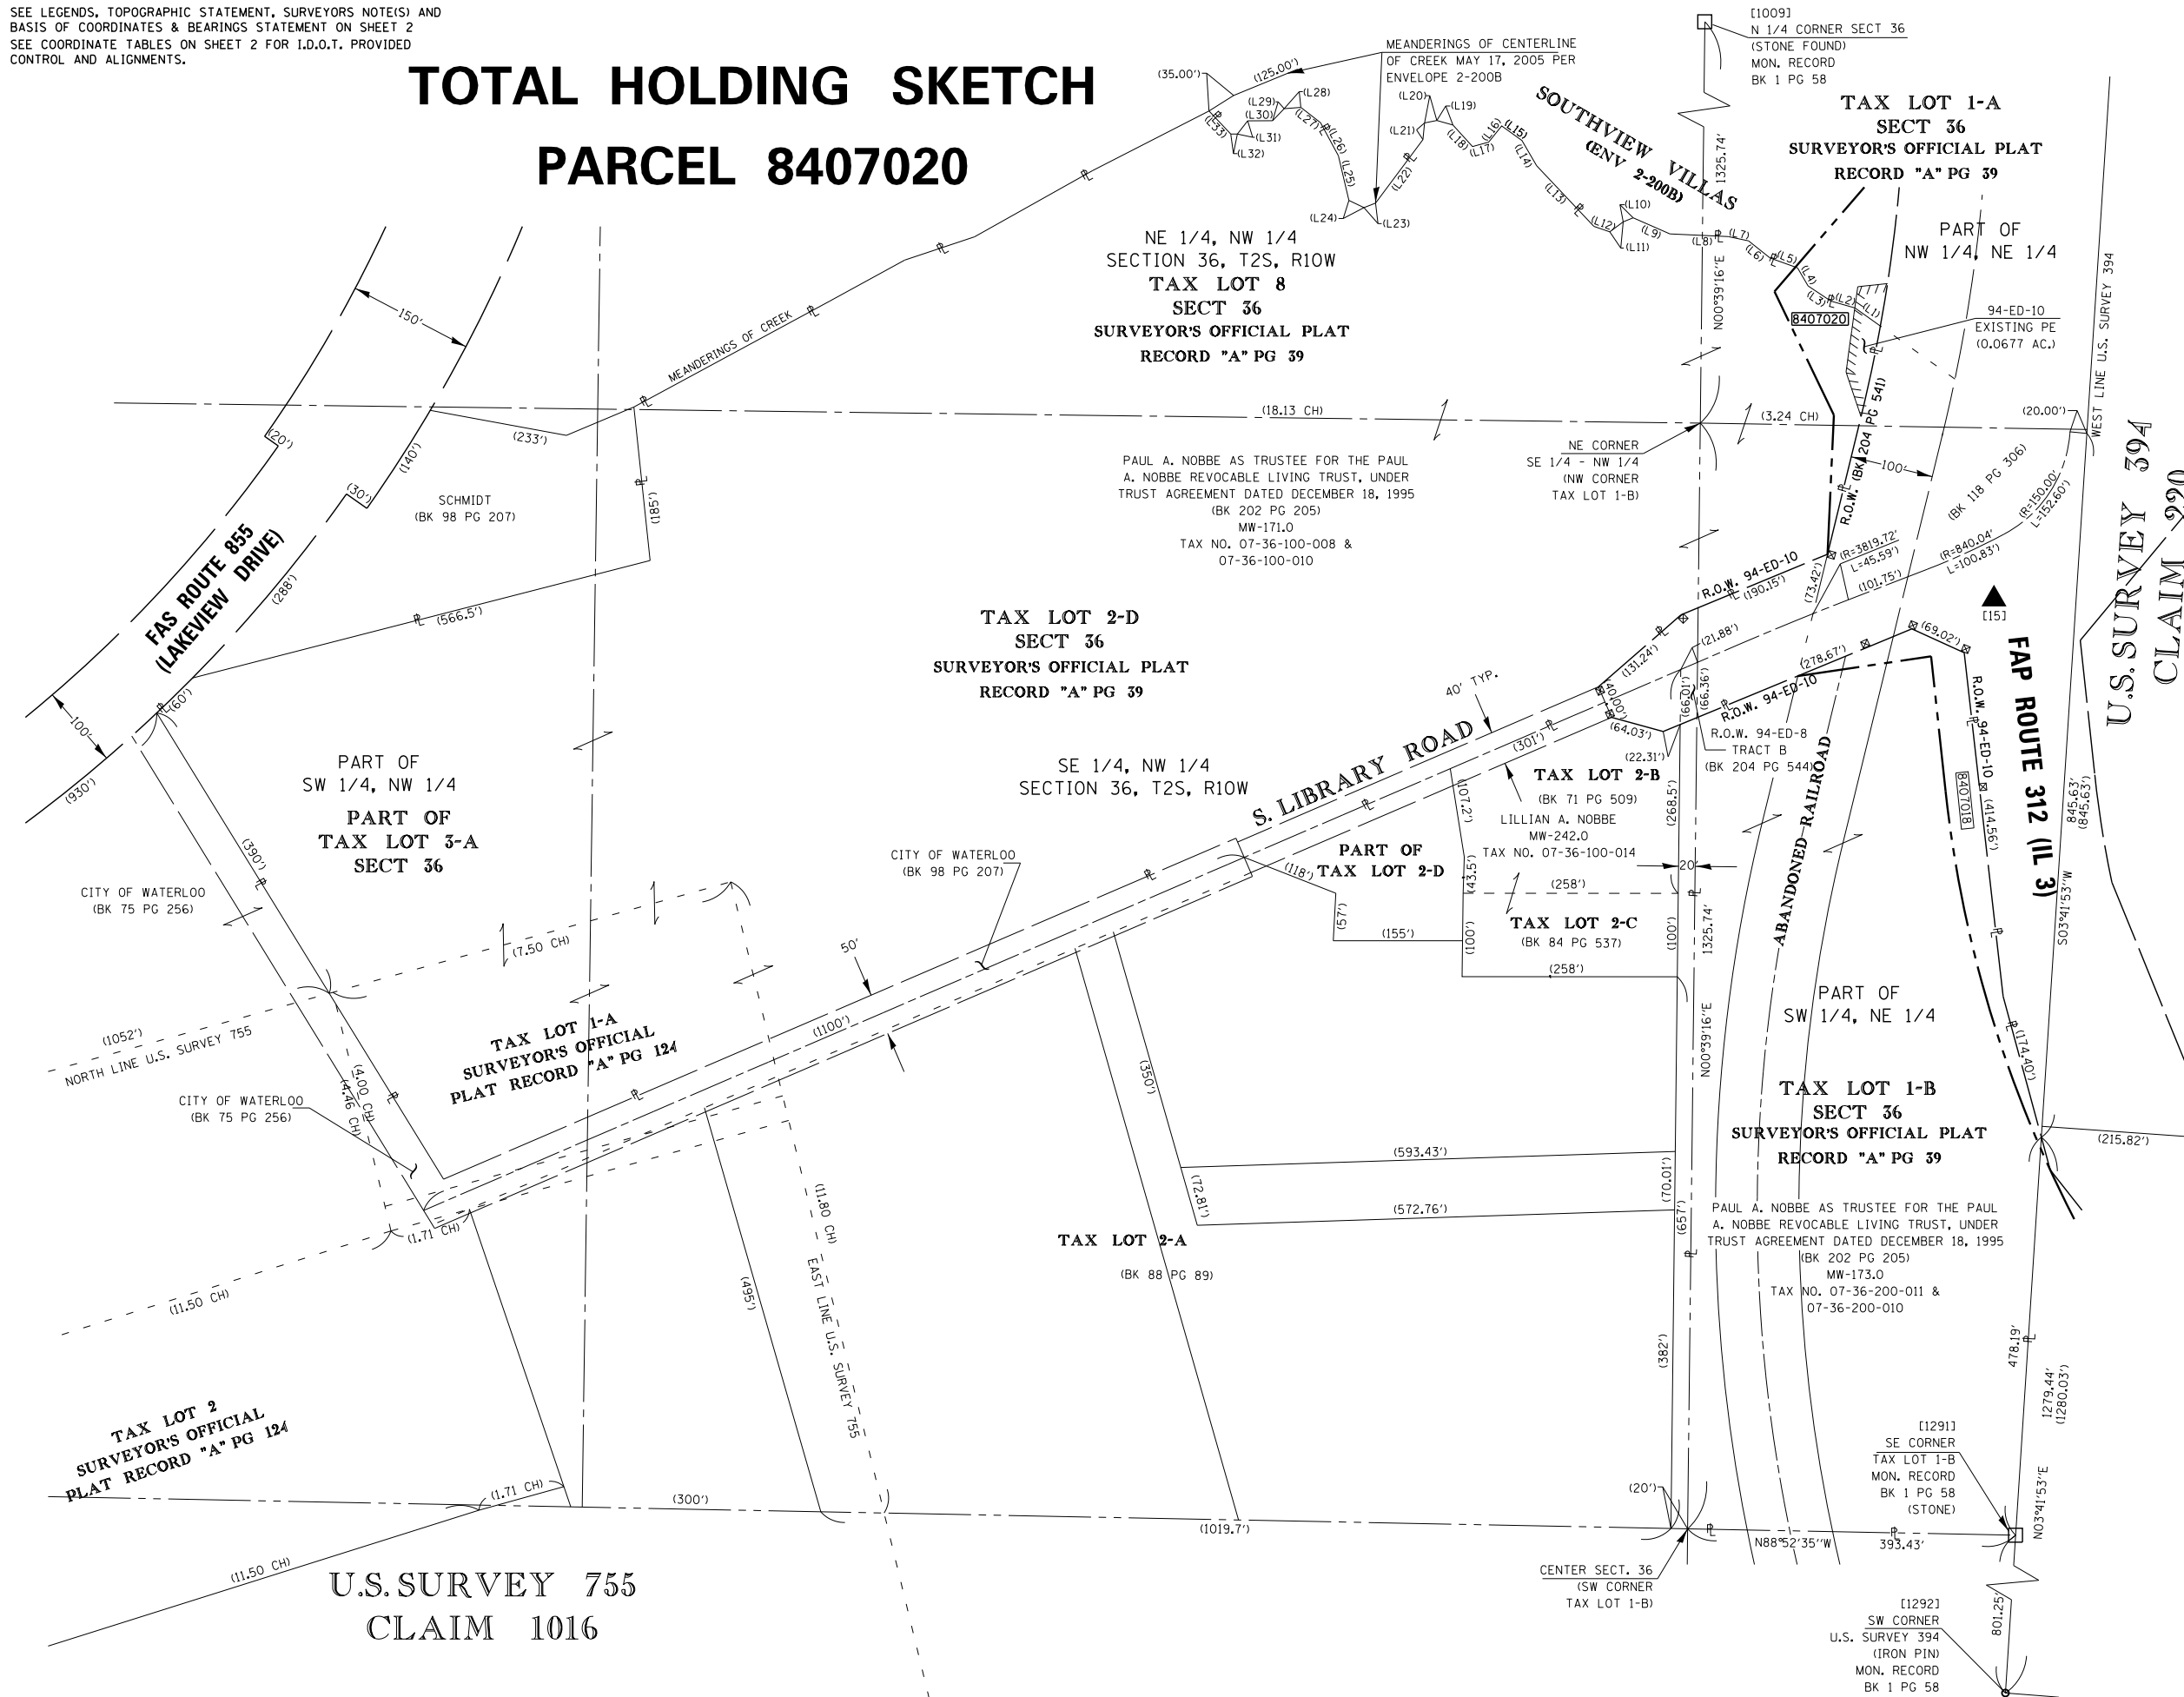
SEE LEGENDS, TOPOGRAPHIC STATEMENT, SURVEYORS NOTE(S) AND BASIS OF COORDINATES & BEARINGS STATEMENT ON SHEET 2
SEE COORDINATE TABLES ON SHEET 2 FOR I.D.O.T. PROVIDED CONTROL AND ALIGNMENTS.

TOTAL HOLDING SKETCH
PARCEL 8407020

MEANDERINGS OF CENTERLINE OF CREEK MAY 17, 2005 PER ENVELOPE 2-200B

[1009]
N 1/4 CORNER SECT 36
(STONE FOUND)
MON. RECORD
BK 1 PG 58

TAX LOT 1-A
SECT 36
SURVEYOR'S OFFICIAL PLAT
RECORD "A" PG 39

SOUTHVIEW VILLAS
(ENV 2-200B)

(35.00') (125.00') (L28) (L29) (L30) (L31) (L32) (L33) (L27) (L26) (L25) (L24) (L23) (L22) (L21) (L20) (L19) (L18) (L17) (L16) (L15) (L14) (L13) (L12) (L11) (L10) (L9) (L8) (L7) (L6) (L5) (L4) (L3) (L2) (L1)

NE 1/4, NW 1/4
SECTION 36, T2S, R10W
TAX LOT 8
SECT 36
SURVEYOR'S OFFICIAL PLAT
RECORD "A" PG 39

PART OF
NW 1/4, NE 1/4

1325.74'
N00°39'16"E

8407020

94-ED-10
EXISTING PE
(0.0677 AC.)

MEANDERINGS OF CREEK

150'

(18.13 CH)
(3.24 CH)
(20.00')
WEST LINE U.S. SURVEY 394

(233')
(20')
(140')
(30')
(185')

SCHMIDT
(BK 98 PG 207)

PAUL A. NOBBE AS TRUSTEE FOR THE PAUL A. NOBBE REVOCABLE LIVING TRUST, UNDER TRUST AGREEMENT DATED DECEMBER 18, 1995
(BK 202 PG 205)
MW-171.0
TAX NO. 07-36-100-008 &
07-36-100-010

NE CORNER
SE 1/4 - NW 1/4
(NW CORNER
TAX LOT 1-B)

100'
R.O.W. (BK 204 PG 541)
(BK 118 PG 306)
(R=150.00' L=152.60')

U.S. SURVEY 394
CLAIM 220

FAS ROUTE 855
(LAKEVIEW DRIVE)

(288')
(566.5')

R.O.W. 94-ED-10
(190.15')
(73.42')
(R=3819.72' L=45.59')
(101.75')
(R=840.04' L=100.83')

[15]

TAX LOT 2-D
SECT 36
SURVEYOR'S OFFICIAL PLAT
RECORD "A" PG 39

40' TYP.
(131.24')
(21.88')
(69.02')
(278.67')
(40.00')
(66.01')
(66.36')
(64.03')
(22.31')
R.O.W. 94-ED-10
R.O.W. 94-ED-8
TRACT B
(BK 204 PG 544)

FAP ROUTE 312 (IL 3)
R.O.W. 94-ED-10
8407018
(414.56')

(60')
100'
(930')

PART OF
SW 1/4, NW 1/4
PART OF
TAX LOT 3-A
SECT 36

SE 1/4, NW 1/4
SECTION 36, T2S, R10W

S. LIBRARY ROAD
(301')

TAX LOT 2-B
(BK 71 PG 509)
LILLIAN A. NOBBE
MW-242.0
TAX NO. 07-36-100-014

(107.2')
(268.5')
20'
ABANDONED RAILROAD
845.63'
(845.63')
S03°41'53"W

(390')

CITY OF WATERLOO
(BK 75 PG 256)

CITY OF WATERLOO
(BK 98 PG 207)

(118')
PART OF
TAX LOT 2-D
(43.5')
(258')
(57')
(155')
TAX LOT 2-C
(BK 84 PG 537)
(100')
(100')
(258')
1325.74'

(7.50 CH)
50'

PART OF
SW 1/4, NE 1/4

(1052')
NORTH LINE U.S. SURVEY 755

TAX LOT 1-A
SURVEYOR'S OFFICIAL
PLAT RECORD "A" PG 124

(1100')
(350')
N00°39'16"E
(174.40')

TAX LOT 1-B
SECT 36
SURVEYOR'S OFFICIAL PLAT
RECORD "A" PG 39

CITY OF WATERLOO
(BK 75 PG 256)

(4.00 CH)
(4.46 CH)

(593.43')
(215.82')
(72.81')
(572.76')
(70.01')
(11.80 CH)

PAUL A. NOBBE AS TRUSTEE FOR THE PAUL A. NOBBE REVOCABLE LIVING TRUST, UNDER TRUST AGREEMENT DATED DECEMBER 18, 1995
(BK 202 PG 205)
MW-173.0
TAX NO. 07-36-200-011 &
07-36-200-010

(1.71 CH)
TAX LOT 2-A
(BK 88 PG 89)
(657')
(495')
EAST LINE U.S. SURVEY 755
(11.50 CH)
(382')
478.19'
1279.44'
(1280.03')

TAX LOT 2
SURVEYOR'S OFFICIAL
PLAT RECORD "A" PG 124

(1.71 CH)
(300')
(1019.7')
(20')

[1291]
SE CORNER
TAX LOT 1-B
MON. RECORD
BK 1 PG 58
(STONE)

N03°41'53"E
N88°52'35"W
393.43'

CENTER SECT. 36
(SW CORNER
TAX LOT 1-B)

(11.50 CH)

U.S. SURVEY 755
CLAIM 1016

[1292]
SW CORNER
U.S. SURVEY 394
(IRON PIN)
MON. RECORD
BK 1 PG 58
801.25'